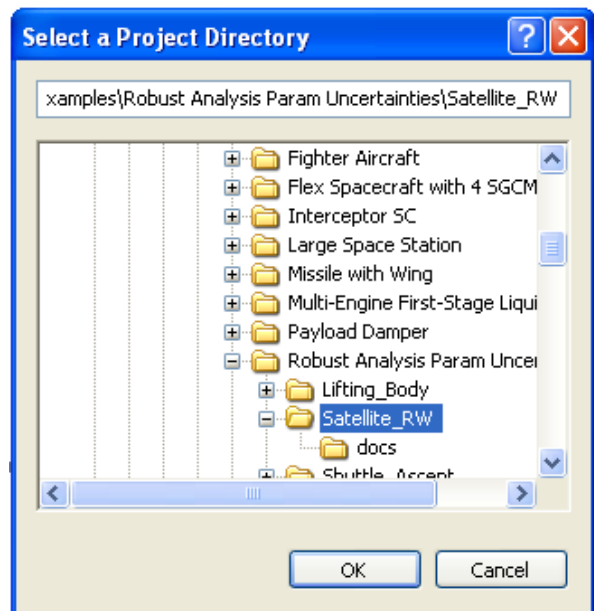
Select a Project Directory

?

X

xamples\Robust Analysis Param Uncertainties\Satellite_RW

Fighter Aircraft
Flex Spacecraft with 4 SGCM
Interceptor SC
Large Space Station
Missile with Wing
Multi-Engine First-Stage Liqui
Payload Damper
Robust Analysis Param Uncer
Lifting_Body
Satellite_RW
docs
Shuttle_Ascent

OK

Cancel